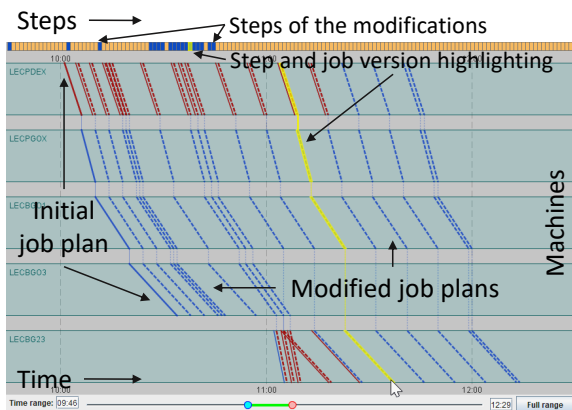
Steps

Steps of the modifications

Step and job version highlighting

10:00

LECPDEX

LECPGOX

LECBG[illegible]

Initial job plan

LECBGO3

Modified job plans

Machines

LECBG23

Time

11:00

12:00

Time range: 09:46

12:29

Full range